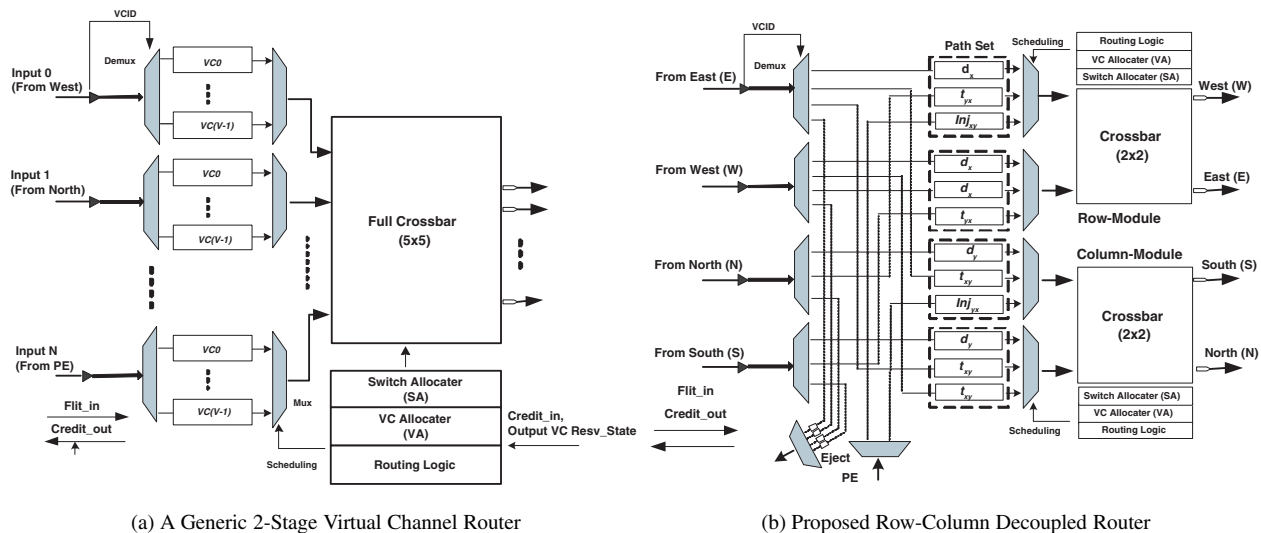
VCID

Demux

Input 0 (From West)

VC0

VC(V-1)

Input 1 (From North)

VC0

VC(V-1)

Input N (From PE)

VC0

VC(V-1)

Mux

Full Crossbar (5x5)

Flit_in

Credit_out

Switch Allocater (SA)

VC Allocater (VA)

Routing Logic

Scheduling

Credit_in, Output VC Resv_State

(a) A Generic 2-Stage Virtual Channel Router

VCID

Demux

From East (E)

Path Set

$d_x$

$t_{yx}$

$Inj_{xy}$

Scheduling

Routing Logic

VC Allocater (VA)

Switch Allocater (SA)

West (W)

Crossbar (2x2)

East (E)

From West (W)

$d_x$

$d_x$

$t_{yx}$

Row-Module

Column-Module

From North (N)

$d_y$

$t_{xy}$

$Inj_{yx}$

South (S)

Crossbar (2x2)

From South (S)

$d_y$

$t_{xy}$

$t_{xy}$

North (N)

Flit_in

Credit_out

Switch Allocater (SA)

VC Allocater (VA)

Routing Logic

Scheduling

Eject

PE

(b) Proposed Row-Column Decoupled Router